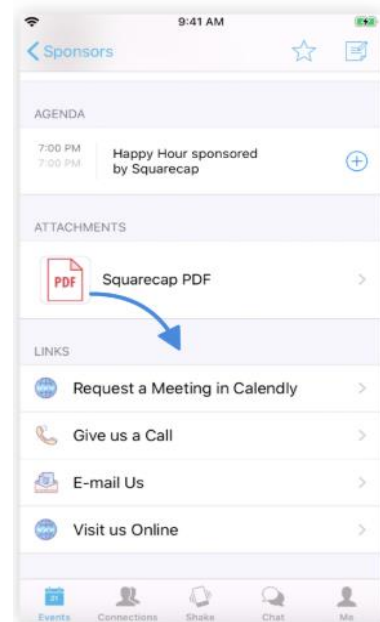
9:41 AM

Sponsors

AGENDA

7:00 PM
7:00 PM

Happy Hour sponsored by Squarecap

ATTACHMENTS

PDF

Squarecap PDF

LINKS

Request a Meeting in Calendly

Give us a Call

E-mail Us

Visit us Online

21

Events Connections Shake Chat Me